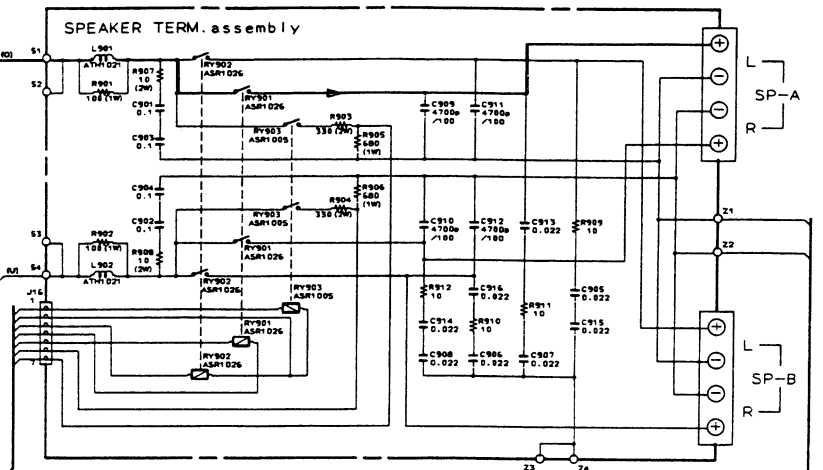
SPEAKER TERM. assembly

(O)
S1
S2
L901
ATH1021
R901
100 (1W)
R907
10
(2W)
C901
0.1
C903
0.1
RY902
ASR1026
RY901
ASR1026
RY903
ASR1005
R903
330 (2W)
R905
680
(1W)
C909
4700p
/100
C911
4700p
/100
C904
0.1
C902
0.1
R904
330 (2W)
R906
680
(1W)
RY903
ASR1005
S3
S4
(U)
R902
100 (1W)
L902
ATH1021
R908
10
(2W)
RY901
ASR1026
RY902
ASR1026
C910
4700p
/100
C912
4700p
/100
C913
0.022
R909
10
J16
1
7
RY903
ASR1005
RY901
ASR1026
RY902
ASR1026
R912
10
C914
0.022
C908
0.022
C916
0.022
R910
10
C906
0.022
R911
10
C907
0.022
C905
0.022
C915
0.022
Z1
Z2
Z3
Z4
L
SP-A
R
L
SP-B
R